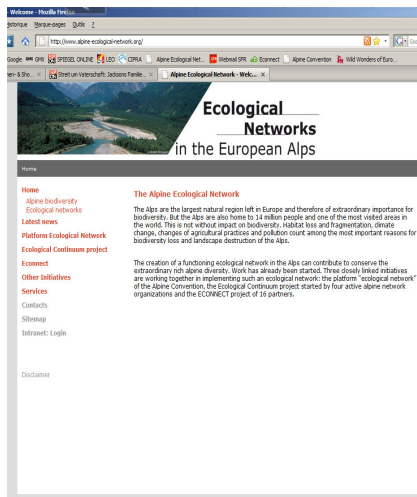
Welcome - Mozilla Firefox
Historique Marque-pages Outils ?
http://www.alpine-ecological-network.org/
Google GMX SPIEGEL ONLINE LEO CIPRA Alpine Ecological Net... Webmail SFR Econnect Alpine Convention Wild Wonders of Euro...
ver- & Sho... × Streit um Vaterschaft: Jacksons Familie... × Alpine Ecological Network - Welc... ×

Ecological
Networks
in the European Alps

Home

Home
Alpine biodiversity
Ecological networks
Latest news
Platform Ecological Network
Ecological Continuum project
Econnect
Other Initiatives
Services
Contacts
Sitemap
Intranet: Login

Disclaimer

The Alpine Ecological Network

The Alps are the largest natural region left in Europe and therefore of extraordinary importance for biodiversity. But the Alps are also home to 14 million people and one of the most visited areas in the world. This is not without impact on biodiversity. Habitat loss and fragmentation, climate change, changes of agricultural practices and pollution count among the most important reasons for biodiversity loss and landscape destruction of the Alps.

The creation of a functioning ecological network in the Alps can contribute to conserve the extraordinary rich alpine diversity. Work has already been started. Three closely linked initiatives are working together in implementing such an ecological network: the platform "ecological network" of the Alpine Convention, the Ecological Continuum project started by four active alpine network organizations and the ECONNECT project of 16 partners.